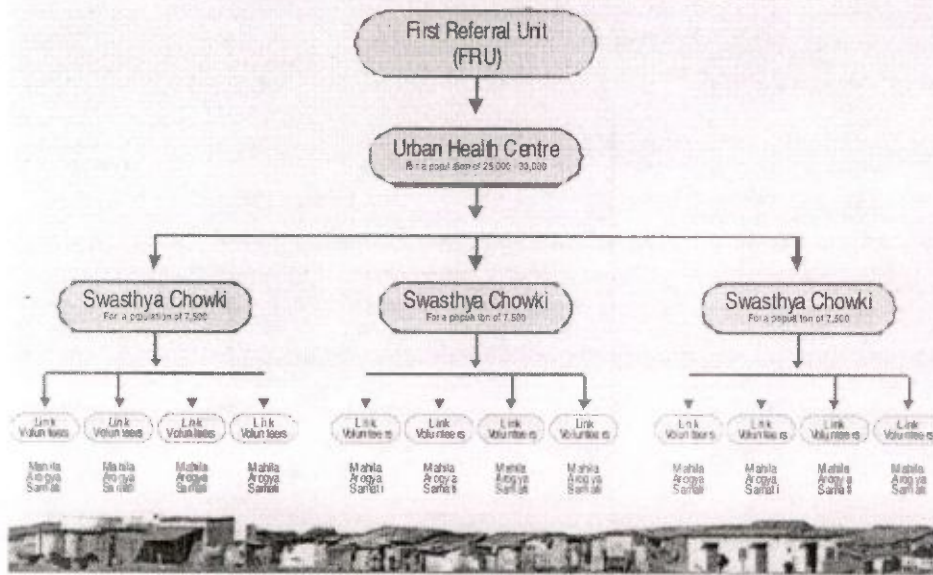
First Referral Unit (FRU)

Urban Health Centre
For a population of 25,000 - 30,000

Swasthya Chowki
For a population of 7,500

Swasthya Chowki
For a population of 7,500

Swasthya Chowki
For a population of 7,500

Link Volunteers

Link Volunteers

Link Volunteers

Link Volunteers

Link Volunteers

Link Volunteers

Link Volunteers

Link Volunteers

Link Volunteers

Link Volunteers

Link Volunteers

Link Volunteers

Mahila Arogya Samiti

Mahila Arogya Samiti

Mahila Arogya Samiti

Mahila Arogya Samiti

Mahila Arogya Samiti

Mahila Arogya Samiti

Mahila Arogya Samiti

Mahila Arogya Samiti

Mahila Arogya Samiti

Mahila Arogya Samiti

Mahila Arogya Samiti

Mahila Arogya Samiti